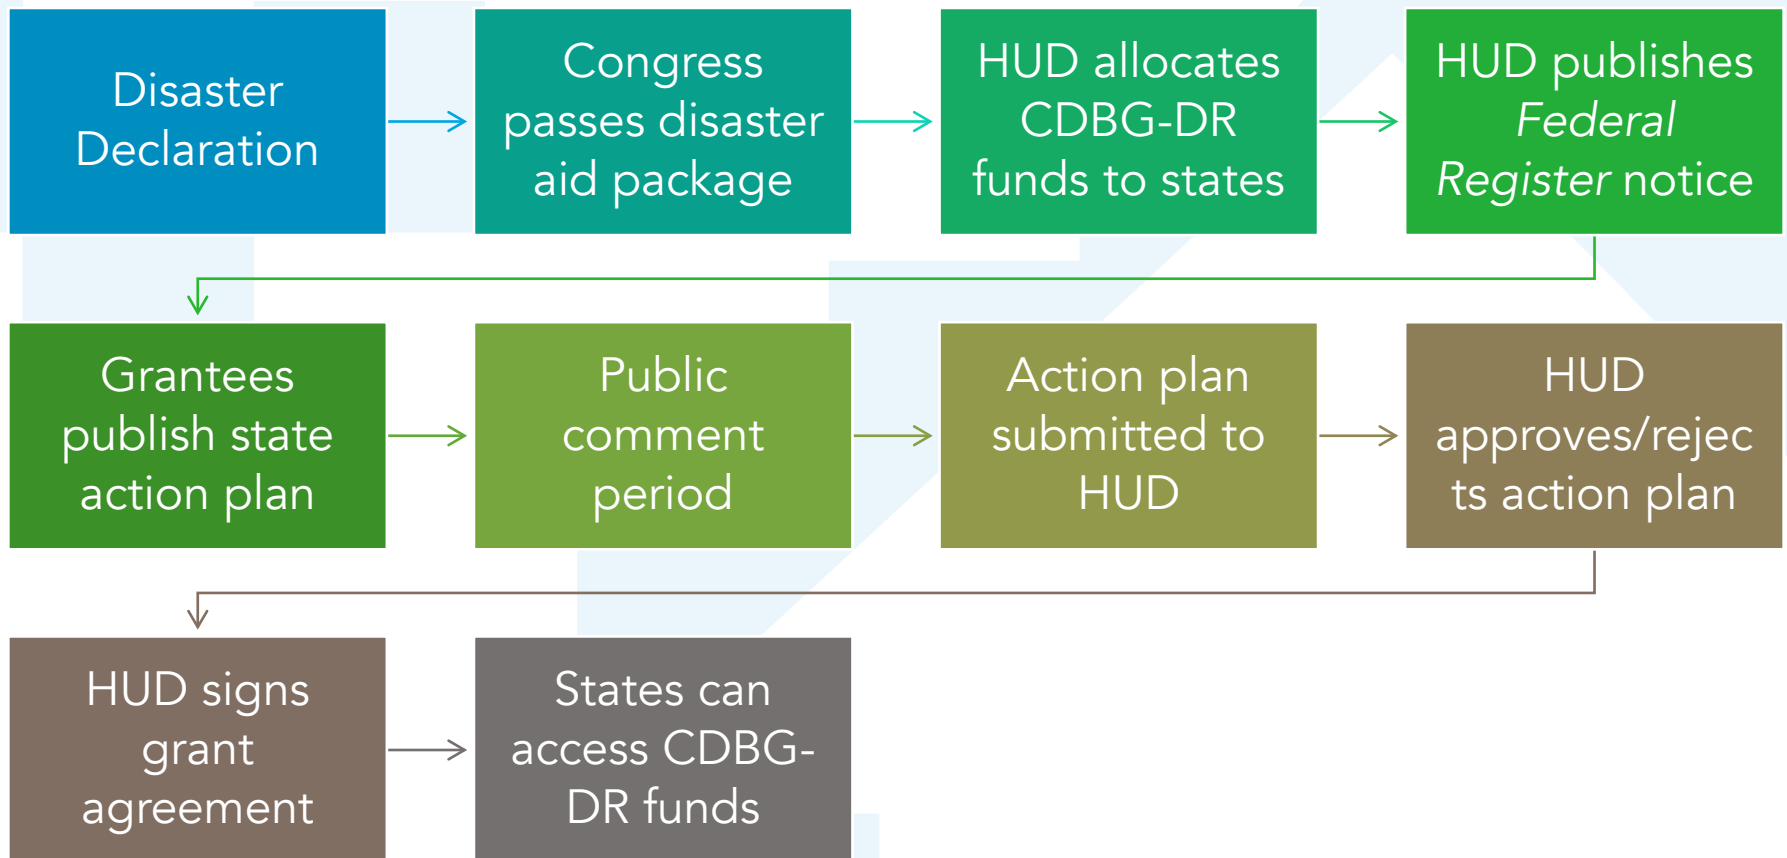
Disaster Declaration

Congress passes disaster aid package

HUD allocates CDBG-DR funds to states

HUD publishes *Federal Register* notice

Grantees publish state action plan

Public comment period

Action plan submitted to HUD

HUD approves/rejects action plan

HUD signs grant agreement

States can access CDBG-DR funds